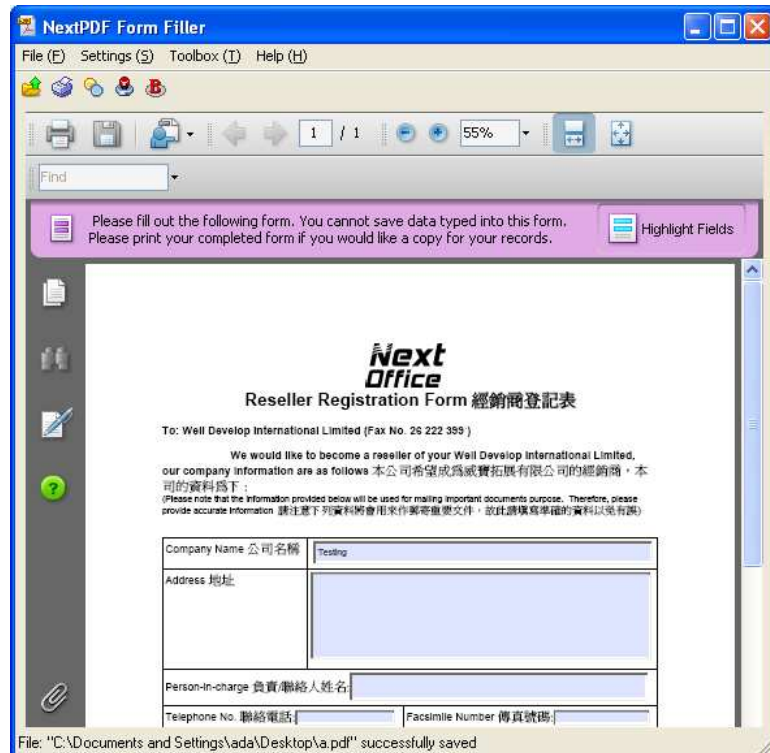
NextPDF Form Filler

File (F) Settings (S) Toolbox (T) Help (H)

1 / 1 55%

Find

Please fill out the following form. You cannot save data typed into this form. Please print your completed form if you would like a copy for your records.

Highlight Fields

Next Office

Reseller Registration Form 經銷商登記表

To: Well Develop International Limited (Fax No. 26 222 399 )

We would like to become a reseller of your Well Develop International Limited, our company information are as follows 本公司希望成為威寶拓展有限公司的經銷商，本司的資料為下：

(Please note that the information provided below will be used for mailing important documents purpose. Therefore, please provide accurate information 請注意下列資料將會用來作郵寄重要文件，故此請填寫準確的資料以免有誤)

| Company Name 公司名稱 | Testing |
|---|---|
| Address 地址 | |

Person-in-charge 負責/聯絡人姓名:

Telephone No. 聯絡電話: Facsimile Number 傳真號碼:

File: "C:\Documents and Settings\ada\Desktop\a.pdf" successfully saved